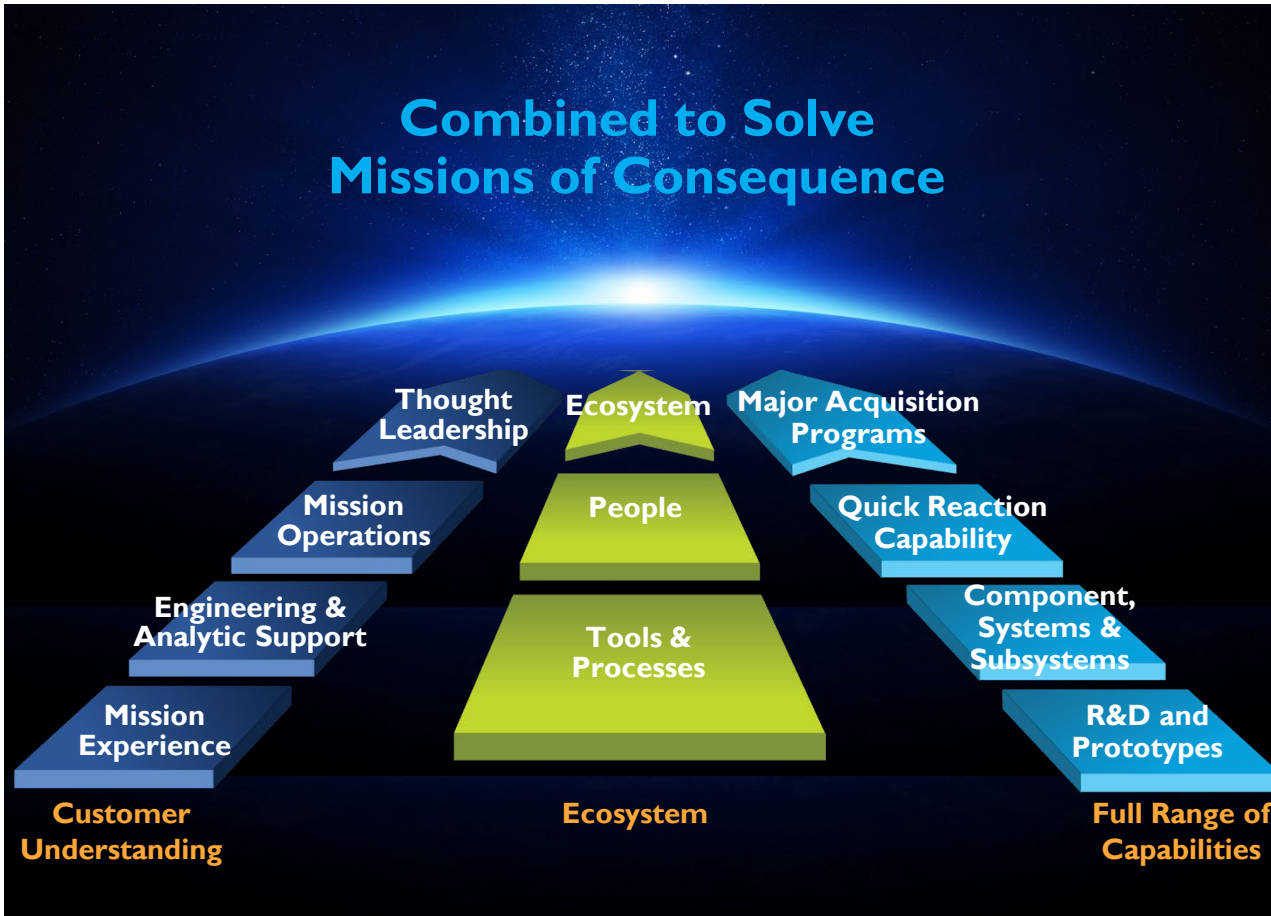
Combined to Solve Missions of Consequence

Thought Leadership

Mission Operations

Engineering & Analytic Support

Mission Experience

Customer Understanding

Ecosystem

People

Tools & Processes

Ecosystem

Major Acquisition Programs

Quick Reaction Capability

Component, Systems & Subsystems

R&D and Prototypes

Full Range of Capabilities